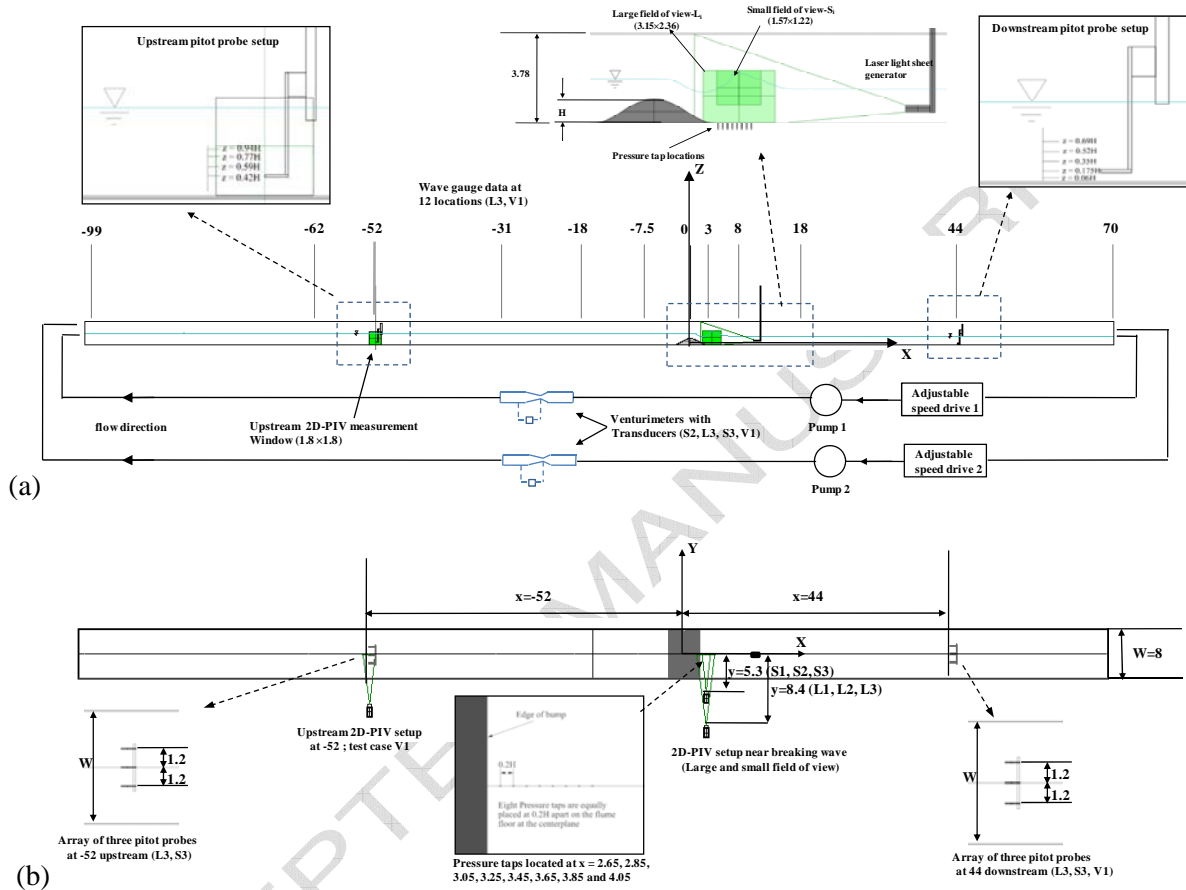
Upstream pitot probe setup

$z = 0.94H$
$z = 0.77H$
$z = 0.59H$
$z = 0.42H$

Large field of view-$L_s$ (3.15×2.36)

Small field of view-$S_l$ (1.57×1.22)

3.78

H

Laser light sheet generator

Pressure tap locations

Downstream pitot probe setup

$z = 0.69H$
$z = 0.52H$
$z = 0.35H$
$z = 0.175H$
$z = 0.06H$

Z

Wave gauge data at 12 locations (L3, V1)

-99 -62 -52 -31 -18 -7.5 0 3 8 18 44 70

X

Upstream 2D-PIV measurement Window (1.8×1.8)

flow direction

Venturimeters with Transducers (S2, L3, S3, V1)

Pump 1

Adjustable speed drive 1

Pump 2

Adjustable speed drive 2

(a)

Y

x=-52

x=44

X

W=8

y=5.3 (S1, S2, S3)

y=8.4 (L1, L2, L3)

W

1.2

1.2

Upstream 2D-PIV setup at -52 ; test case V1

Edge of bump

0.2H

Eight Pressure taps are equally placed at 0.2H apart on the flume floor at the centerplane

2D-PIV setup near breaking wave (Large and small field of view)

W

1.2

1.2

Array of three pitot probes at -52 upstream (L3, S3)

Pressure taps located at x = 2.65, 2.85, 3.05, 3.25, 3.45, 3.65, 3.85 and 4.05

Array of three pitot probes at 44 downstream (L3, S3, V1)

(b)